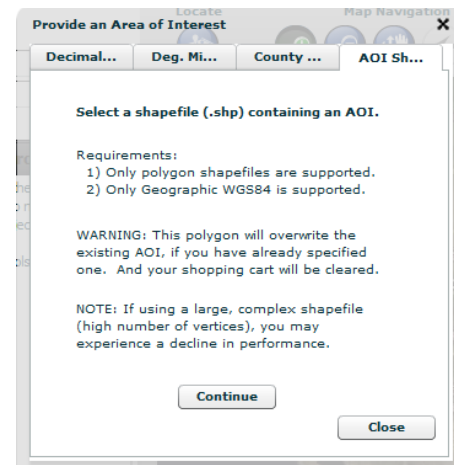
Locate

Map Navigation

Provide an Area of Interest

×

Decimal...

Deg. Mi...

County ...

AOI Sh...

Select a shapefile (.shp) containing an AOI.

Requirements:
1) Only polygon shapefiles are supported.
2) Only Geographic WGS84 is supported.

WARNING: This polygon will overwrite the existing AOI, if you have already specified one. And your shopping cart will be cleared.

NOTE: If using a large, complex shapefile (high number of vertices), you may experience a decline in performance.

Continue

Close